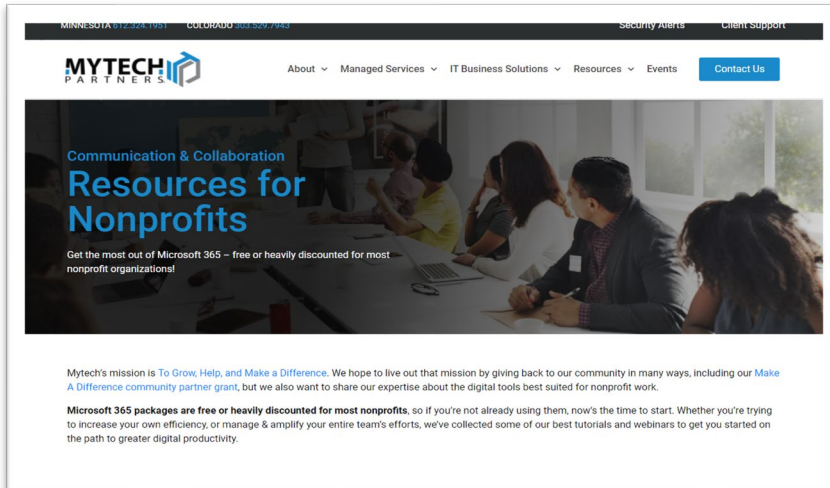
MINNESOTA 612.324.1951 COLORADO 303.529.7943 Security Alerts Client Support

MYTECH PARTNERS

About Managed Services IT Business Solutions Resources Events Contact Us

Communication & Collaboration

Resources for Nonprofits

Get the most out of Microsoft 365 – free or heavily discounted for most nonprofit organizations!

Mytech's mission is To Grow, Help, and Make a Difference. We hope to live out that mission by giving back to our community in many ways, including our Make A Difference community partner grant, but we also want to share our expertise about the digital tools best suited for nonprofit work.

**Microsoft 365 packages are free or heavily discounted for most nonprofits**, so if you're not already using them, now's the time to start. Whether you're trying to increase your own efficiency, or manage & amplify your entire team's efforts, we've collected some of our best tutorials and webinars to get you started on the path to greater digital productivity.